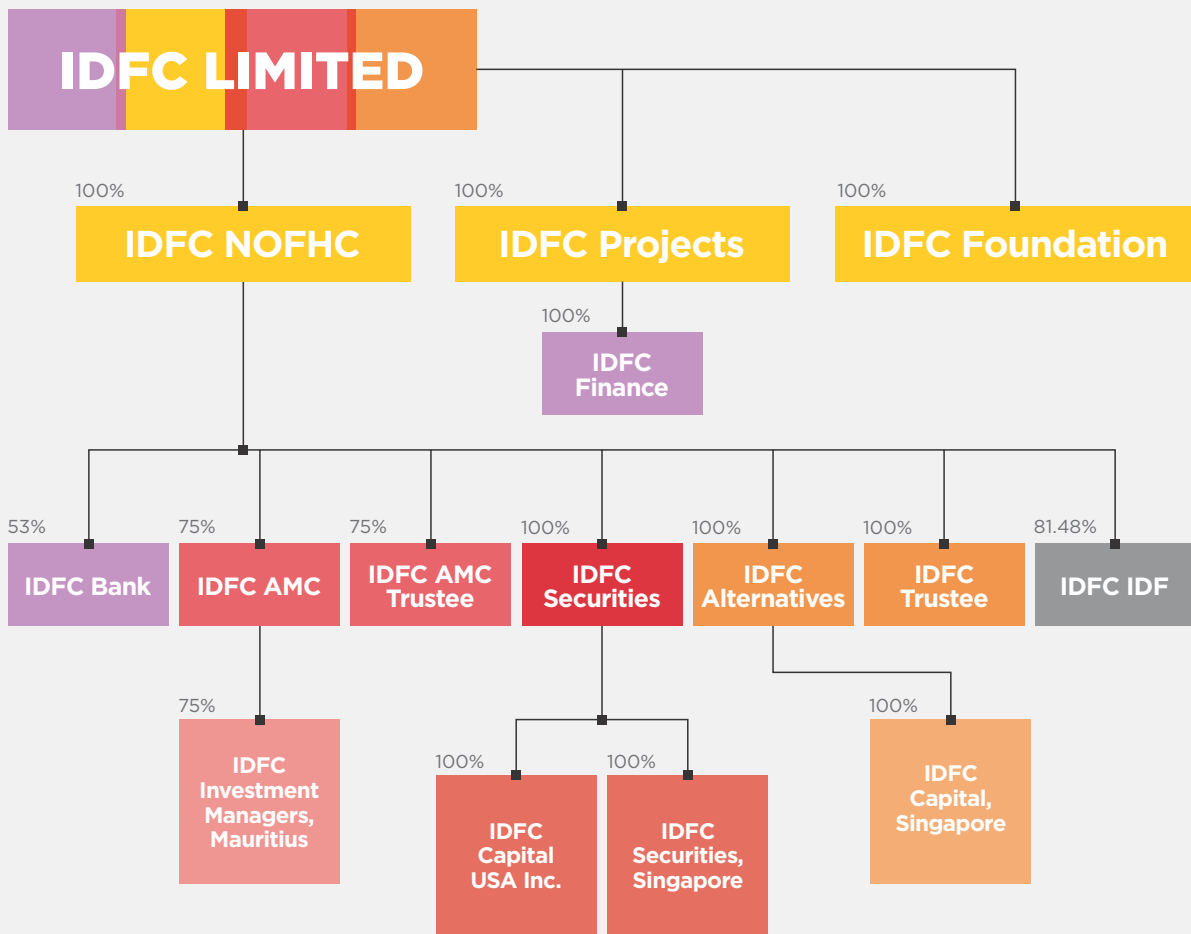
IDFC LIMITED

100%
IDFC NOFHC

100%
IDFC Projects

100%
IDFC Foundation

100%
IDFC Finance

53%
IDFC Bank

75%
IDFC AMC

75%
IDFC AMC Trustee

100%
IDFC Securities

100%
IDFC Alternatives

100%
IDFC Trustee

81.48%
IDFC IDF

75%
IDFC Investment Managers, Mauritius

100%
IDFC Capital USA Inc.

100%
IDFC Securities, Singapore

100%
IDFC Capital, Singapore